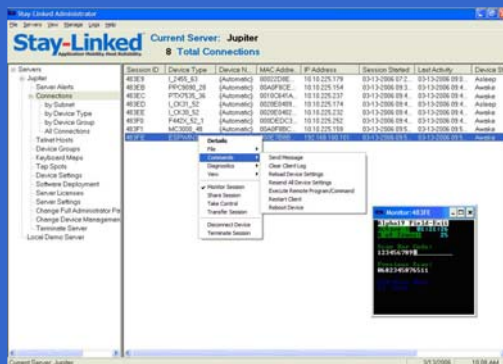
Stay-Linked Administrator

File Servers View Manage Logs Help

Stay-Linked
Application Mobility Host Reliability

Current Server: Jupiter
8 Total Connections

Servers
Jupiter
Server Alerts
Connections
by Subnet
by Device Type
by Device Group
All Connections
Telnet Hosts
Device Groups
Keyboard Maps
Tap Spots
Device Settings
Software Deployment
Server Licenses
Server Settings
Change Full Administrator Pa
Change Device Managemen
Terminate Server
Local Demo Server

| Session ID | Device Type | Device N... | MAC Addre... | IP Address | Session Started | Last Activity | Device St |
|---|---|---|---|---|---|---|---|
| 483E8 | L2455_63 | (Automatic) | 00022D8E... | 10.10.225.179 | 03-13-2006 07:2... | 03-13-2006 09:5... | Awake |
| 483EB | PPC9090_28 | (Automatic) | 00A0F8CE... | 10.10.225.154 | 03-13-2006 07:3... | 03-13-2006 09:5... | Awake |
| 483EC | PTX7535_36 | (Automatic) | 0010C841A... | 10.10.225.237 | 03-13-2006 07:3... | 03-13-2006 09:5... | Awake |
| 483ED | LCX31_52 | (Automatic) | 0020E0489... | 10.10.225.174 | 03-13-2006 07:3... | 03-13-2006 09:5... | Awake |
| 483EE | LCX30_52 | (Automatic) | 0020E0482... | 10.10.225.232 | 03-13-2006 08:0... | 03-13-2006 09:5... | Awake |
| 483F0 | F442X_52_1 | (Automatic) | 000EEDC3... | 10.10.225.252 | 03-13-2006 08:1... | 03-13-2006 09:5... | Awake |
| 483F1 | MC3000_48 | (Automatic) | 00A0F8BC... | 10.10.225.159 | 03-13-2006 08:1... | 03-13-2006 09:5... | Awake |
| 483FE | ESPWIN... | | | 192.168.100.101 | | | Awake |

Details
File
Commands
Diagnostics
View
Monitor Session
Share Session
Take Control
Transfer Session
Disconnect Device
Terminate Session

Send Message
Clear Client Log
Reload Device Settings
Resend All Device Settings
Execute Remote Program/Command
Restart Client
Reboot Device

Monitor: 483FE
123456789
0623456751

Current Server: Jupiter
3/13/2006 10:08 AM